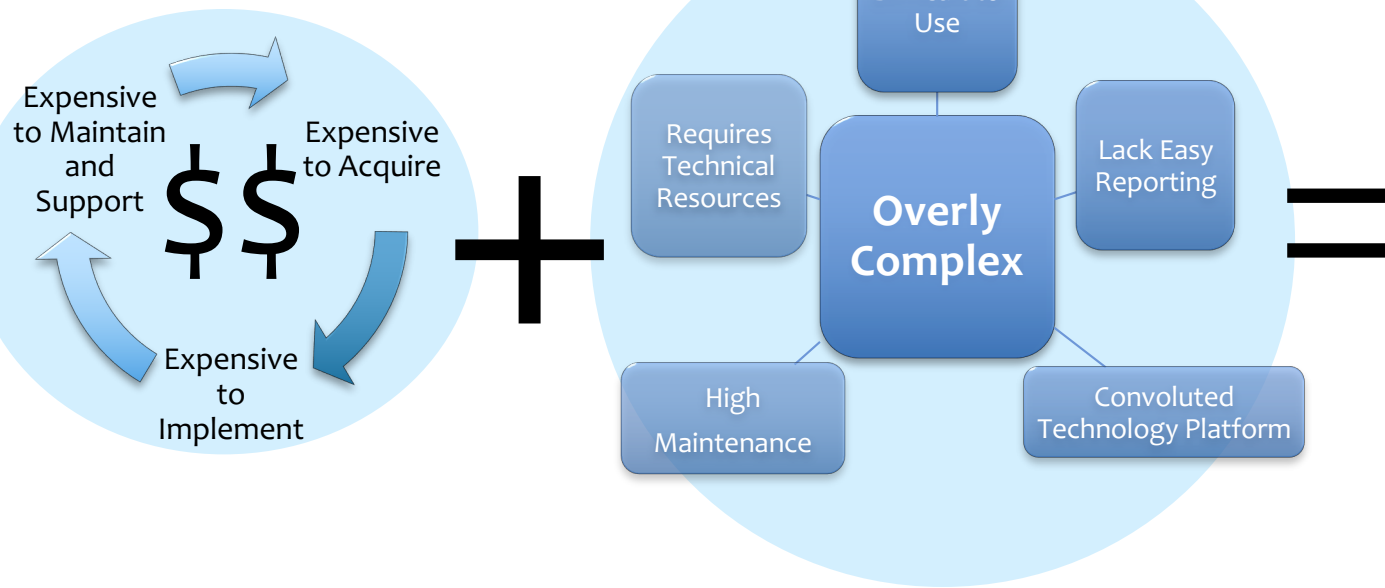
Expensive to Maintain and Support

$$

Expensive to Acquire

Expensive to Implement

+

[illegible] Use

Requires Technical Resources

Overly Complex

Lack Easy Reporting

High Maintenance

Convoluted Technology Platform

=